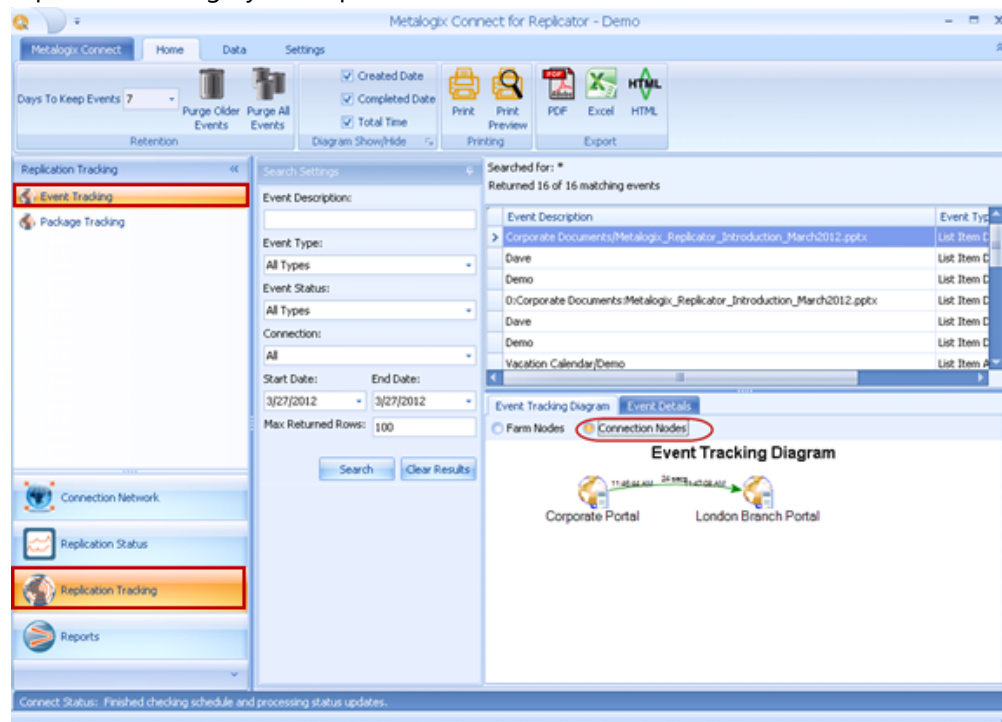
Metalogix Connect for Replicator - Demo

Metalogix Connect | Home | Data | Settings

Days To Keep Events 7

Purge Older Events | Purge All Events

Retention

Created Date
Completed Date
Total Time

Diagram Show/Hide

Print | Print Preview

Printing

PDF | Excel | HTML

Export

Replication Tracking

Event Tracking

Package Tracking

Search Settings

Event Description:

Event Type:

All Types

Event Status:

All Types

Connection:

All

Start Date: | End Date:

3/27/2012 | 3/27/2012

Max Returned Rows: 100

Search | Clear Results

Searched for: *

Returned 16 of 16 matching events

| Event Description | Event Typ |
|---|---|
| Corporate Documents/Metalogix_Replicator_Introduction_March2012.pptx | List Item D |
| Dave | List Item D |
| Demo | List Item D |
| 0:Corporate Documents:Metalogix_Replicator_Introduction_March2012.pptx | List Item D |
| Dave | List Item D |
| Demo | List Item D |
| Vacation Calendar/Demo | List Item A |

Event Tracking Diagram | Event Details

Farm Nodes | Connection Nodes

Event Tracking Diagram

11:46:44 AM | 24 secs | 11:47:08 AM

Corporate Portal | London Branch Portal

Connection Network

Replication Status

Replication Tracking

Reports

Connect Status: Finished checking schedule and processing status updates.